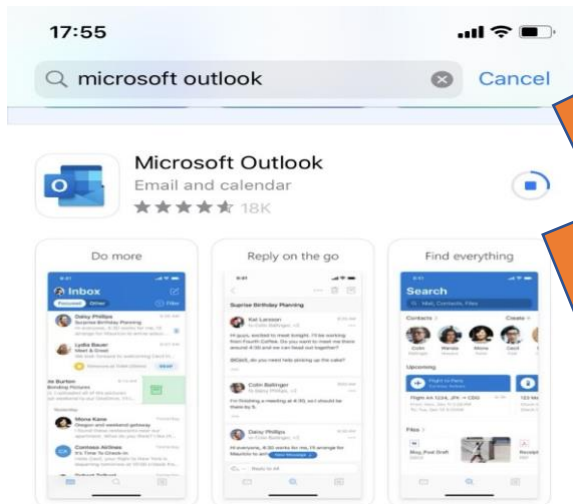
17:55

microsoft outlook

Cancel

Microsoft Outlook
Email and calendar
18K

Do more

Inbox

Focused Other

Filter

Daisy Phillips
Surprise Birthday Planning

Lydia Bauer
Meet & Greet

Colin Ballinger

Mona Kane
Oregon and weekend getaway

Contoso Airlines
It's Time To Check-In

Reply on the go

Suprise Birthday Planning

Kat Larsson

Colin Ballinger

Daisy Phillips

Reply to All

Find everything

Search

Contacts

Upcoming

Files